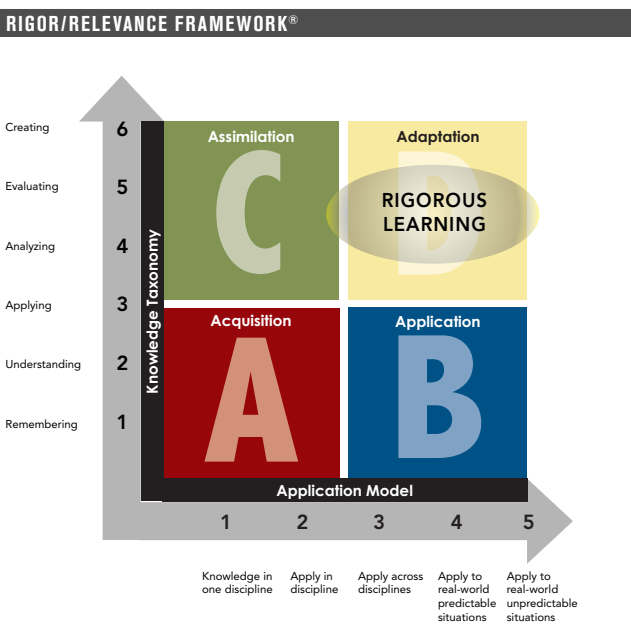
RIGOR/RELEVANCE FRAMEWORK®

Creating 6
Evaluating 5
Analyzing 4
Applying 3
Understanding 2
Remembering 1

Knowledge Taxonomy

Assimilation
C

Adaptation
D

RIGOROUS LEARNING

Acquisition
A

Application
B

Application Model

1 Knowledge in one discipline
2 Apply in discipline
3 Apply across disciplines
4 Apply to real-world predictable situations
5 Apply to real-world unpredictable situations